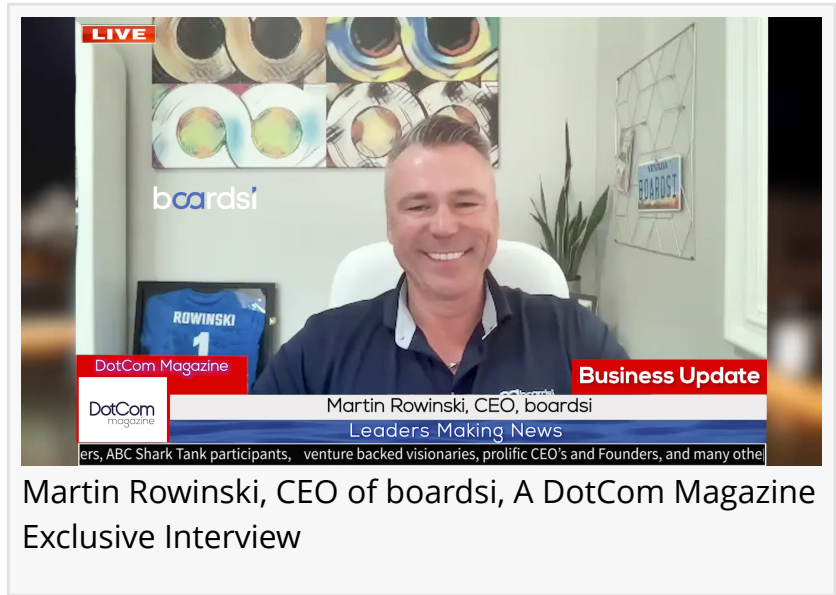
LIVE

boardsi

ROWINSKI
1

NEVADA
BOARDSI

DotCom Magazine

DotCom magazine

Business Update

Martin Rowinski, CEO, boardsi

Leaders Making News

ers, ABC Shark Tank participants, venture backed visionaries, prolific CEO's and Founders, and many othe

Martin Rowinski, CEO of boardsi, A DotCom Magazine Exclusive Interview